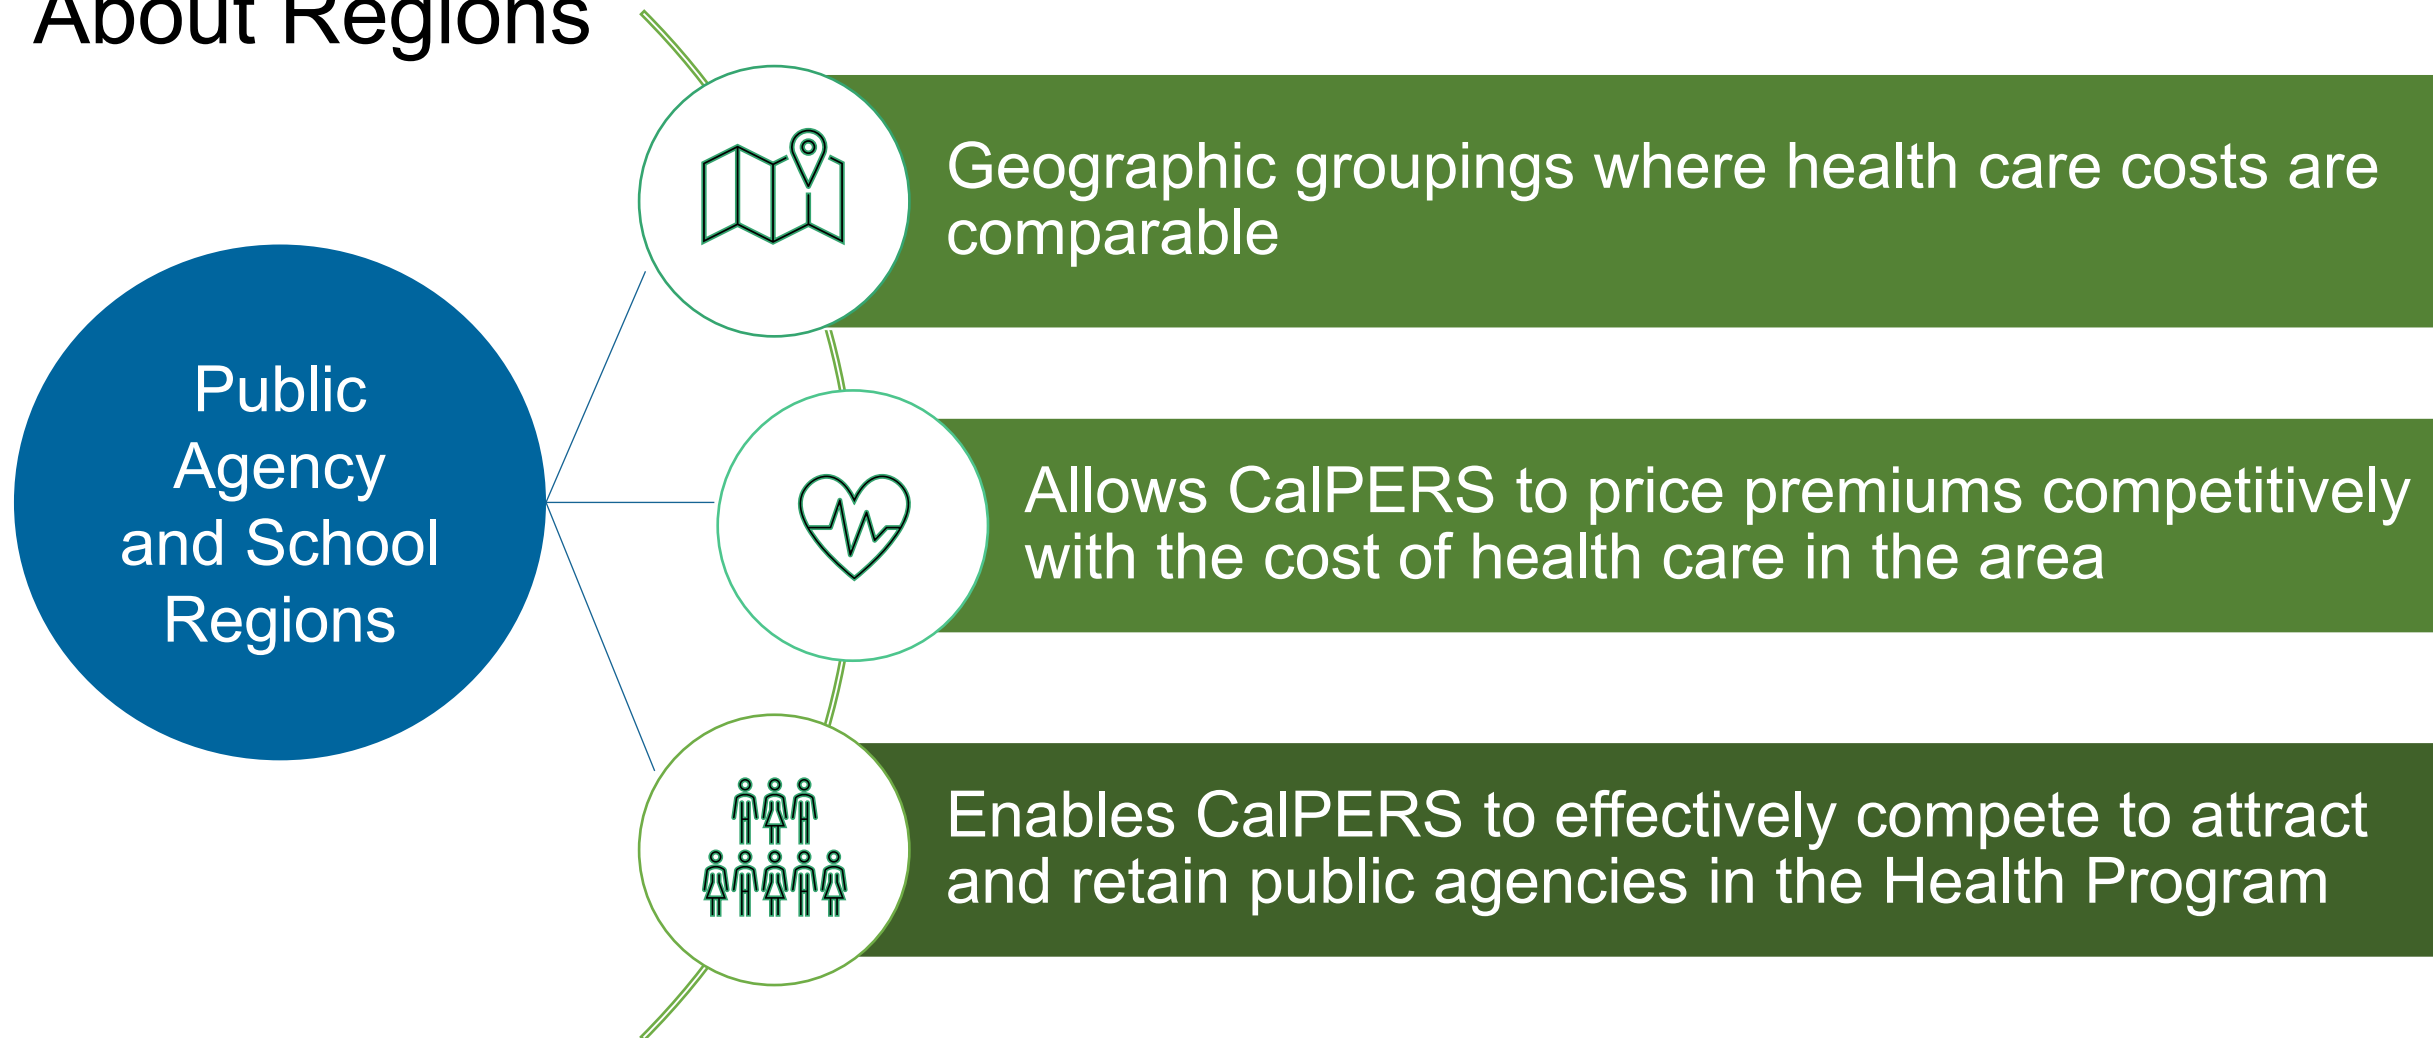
About Regions

Public Agency and School Regions

Geographic groupings where health care costs are comparable

Allows CalPERS to price premiums competitively with the cost of health care in the area

Enables CalPERS to effectively compete to attract and retain public agencies in the Health Program